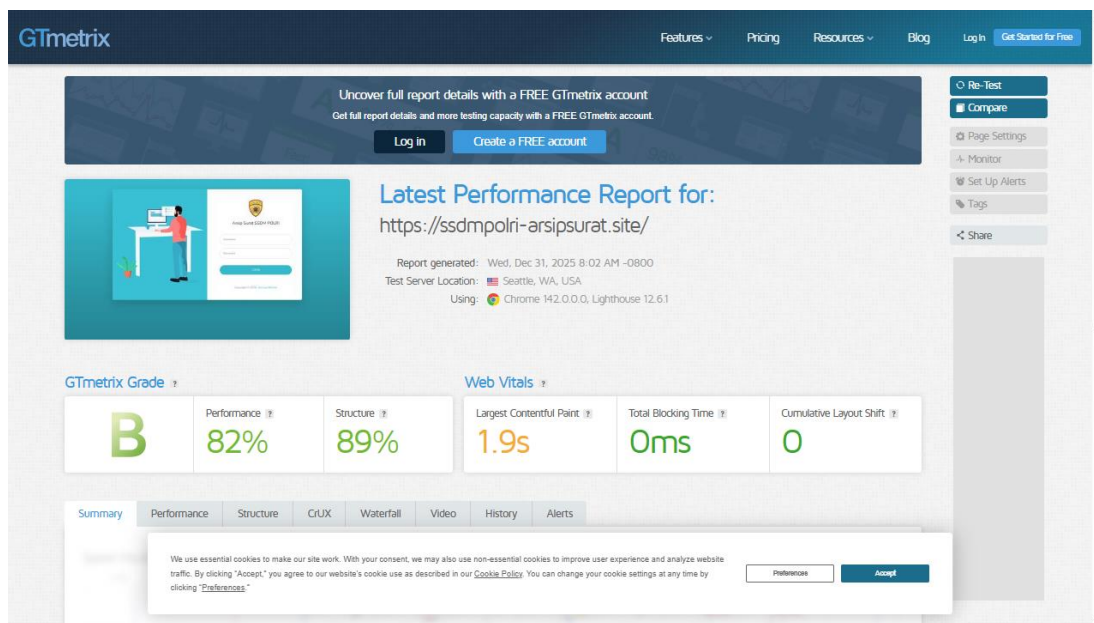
GTmetrix

Features ⌄ Pricing Resources ⌄ Blog Log In Get Started for Free

Uncover full report details with a FREE GTmetrix account

Get full report details and more testing capacity with a FREE GTmetrix account.

Log in Create a FREE account

Re-Test
Compare
Page Settings
Monitor
Set Up Alerts
Tags
Share

Latest Performance Report for:

https://ssdmpolri-arsipsurat.site/

Report generated: Wed, Dec 31, 2025 8:02 AM -0800
Test Server Location: Seattle, WA, USA
Using: Chrome 142.0.0.0, Lighthouse 12.6.1

GTmetrix Grade ?

B

Performance ? 82%

Structure ? 89%

Web Vitals ?

Largest Contentful Paint ? 1.9s

Total Blocking Time ? 0ms

Cumulative Layout Shift ? 0

Summary Performance Structure CrUX Waterfall Video History Alerts

We use essential cookies to make our site work. With your consent, we may also use non-essential cookies to improve user experience and analyze website traffic. By clicking "Accept," you agree to our website's cookie use as described in our Cookie Policy. You can change your cookie settings at any time by clicking "Preferences."

Preferences Accept